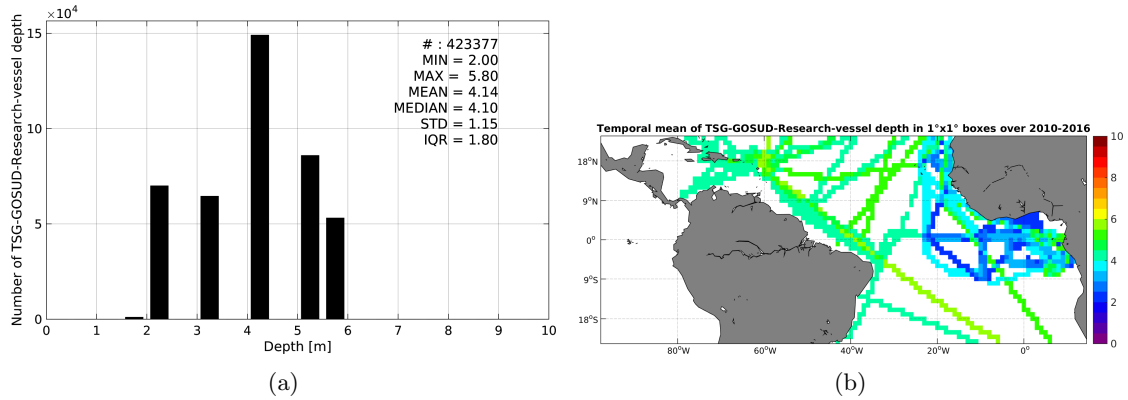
$\times 10^4$
15
10
5
0
Number of TSG-GOSUD-Research-vessel depth
# : 423377
MIN = 2.00
MAX = 5.80
MEAN = 4.14
MEDIAN = 4.10
STD = 1.15
IQR = 1.80
0 1 2 3 4 5 6 7 8 9 10
Depth [m]
(a)

Temporal mean of TSG-GOSUD-Research-vessel depth in 1°x1° boxes over 2010-2016
18°N
9°N
0°
9°S
18°S
80°W 60°W 40°W 20°W 0°
10
8
6
4
2
0
(b)